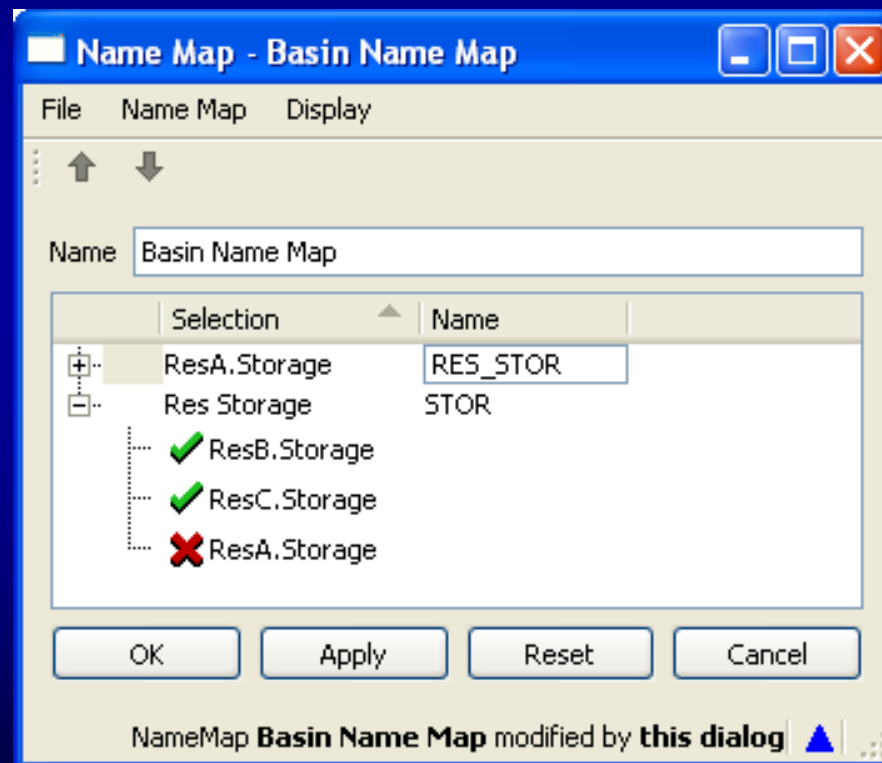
Name Map - Basin Name Map

File Name Map Display

Name Basin Name Map

| Selection | Name |
|---|---|
| ResA.Storage | RES_STOR |
| Res Storage | STOR |
| ResB.Storage | |
| ResC.Storage | |
| ResA.Storage | |

OK Apply Reset Cancel

NameMap **Basin Name Map** modified by **this dialog**